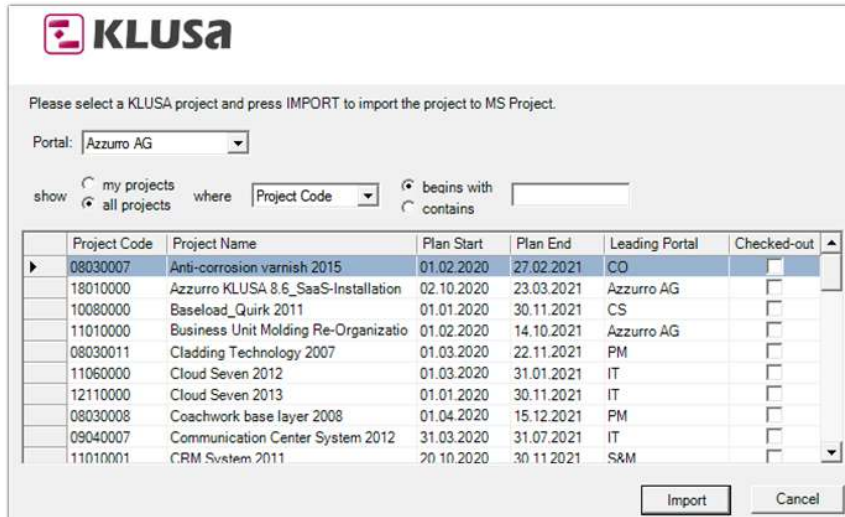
KLUSa

Please select a KLUSA project and press IMPORT to import the project to MS Project.

Portal: Azzurro AG

show my projects all projects where Project Code begins with contains

| | Project Code | Project Name | Plan Start | Plan End | Leading Portal | Checked-out |
|---|---|---|---|---|---|---|
| ▶ | 08030007 | Anti-corrosion varnish 2015 | 01.02.2020 | 27.02.2021 | CO | |
| | 18010000 | Azzurro KLUSA 8.6_SaaS-Installation | 02.10.2020 | 23.03.2021 | Azzurro AG | |
| | 10080000 | Baseload_Quirk 2011 | 01.01.2020 | 30.11.2021 | CS | |
| | 11010000 | Business Unit Molding Re-Organizatio | 01.02.2020 | 14.10.2021 | Azzurro AG | |
| | 08030011 | Cladding Technology 2007 | 01.03.2020 | 22.11.2021 | PM | |
| | 11060000 | Cloud Seven 2012 | 01.03.2020 | 31.01.2021 | IT | |
| | 12110000 | Cloud Seven 2013 | 01.01.2020 | 30.11.2021 | IT | |
| | 08030008 | Coachwork base layer 2008 | 01.04.2020 | 15.12.2021 | PM | |
| | 09040007 | Communication Center System 2012 | 31.03.2020 | 31.07.2021 | IT | |
| | 11010001 | CRM System 2011 | 20.10.2020 | 30.11.2021 | S&M | |

Import Cancel